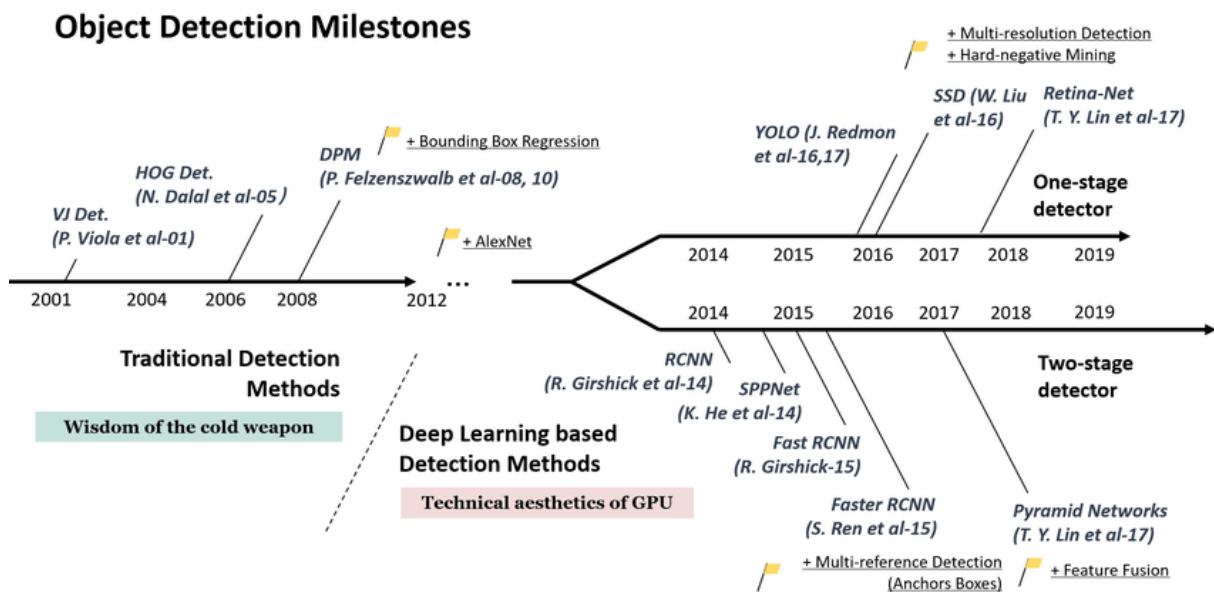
Object Detection Milestones

+ Multi-resolution Detection
+ Hard-negative Mining

SSD (W. Liu et al-16)

Retina-Net (T. Y. Lin et al-17)

YOLO (J. Redmon et al-16,17)

+ Bounding Box Regression

DPM (P. Felzenszwalb et al-08, 10)

HOG Det. (N. Dalal et al-05)

VJ Det. (P. Viola et al-01)

One-stage detector

+ AlexNet

2001 2004 2006 2008 2012 ...

2014 2015 2016 2017 2018 2019

2014 2015 2016 2017 2018 2019

Traditional Detection Methods

Wisdom of the cold weapon

RCNN (R. Girshick et al-14)

SPPNet (K. He et al-14)

Fast RCNN (R. Girshick-15)

Faster RCNN (S. Ren et al-15)

Pyramid Networks (T. Y. Lin et al-17)

Two-stage detector

Deep Learning based Detection Methods

Technical aesthetics of GPU

+ Multi-reference Detection (Anchors Boxes)

+ Feature Fusion